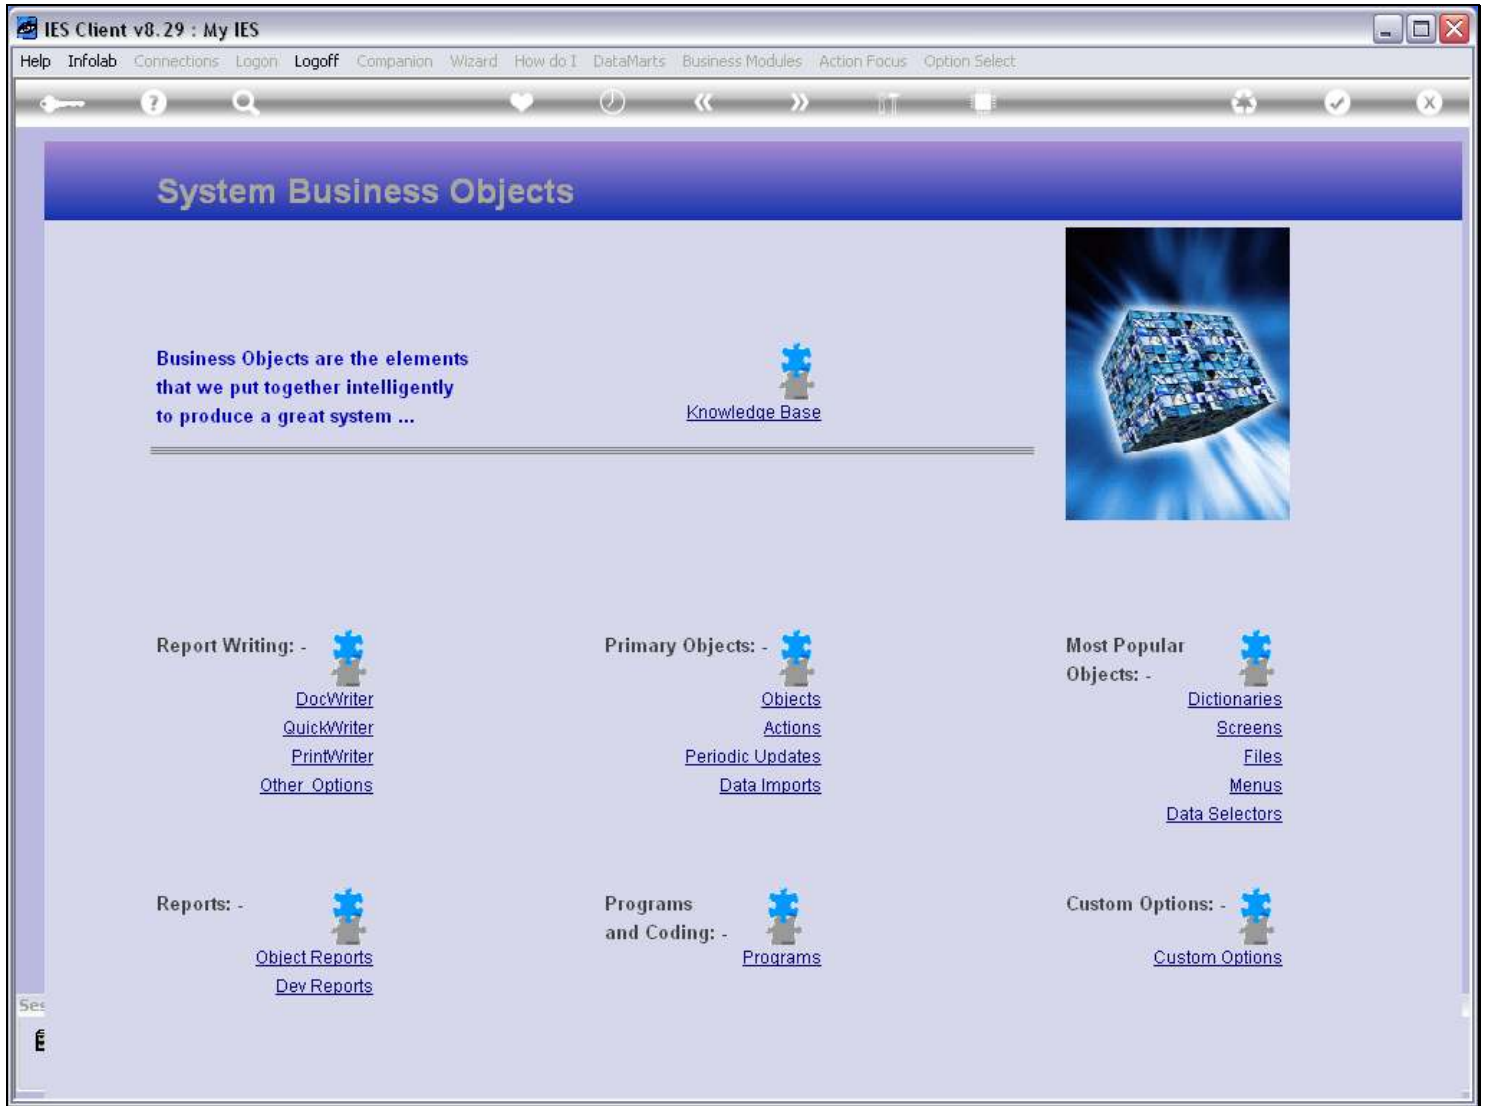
IES Client v8.29 : My IES

Help Infolab Connections Logon Logoff Companion Wizard How do I DataMarts Business Modules Action Focus Option Select

System Business Objects

Business Objects are the elements that we put together intelligently to produce a great system ...

Knowledge Base

Report Writing: -

DocWriter
QuickWriter
PrintWriter
Other Options

Primary Objects: -

Objects
Actions
Periodic Updates
Data Imports

Most Popular Objects: -

Dictionaries
Screens
Files
Menus
Data Selectors

Reports: -

Object Reports
Dev Reports

Programs and Coding: -

Programs

Custom Options: -

Custom Options

Ses